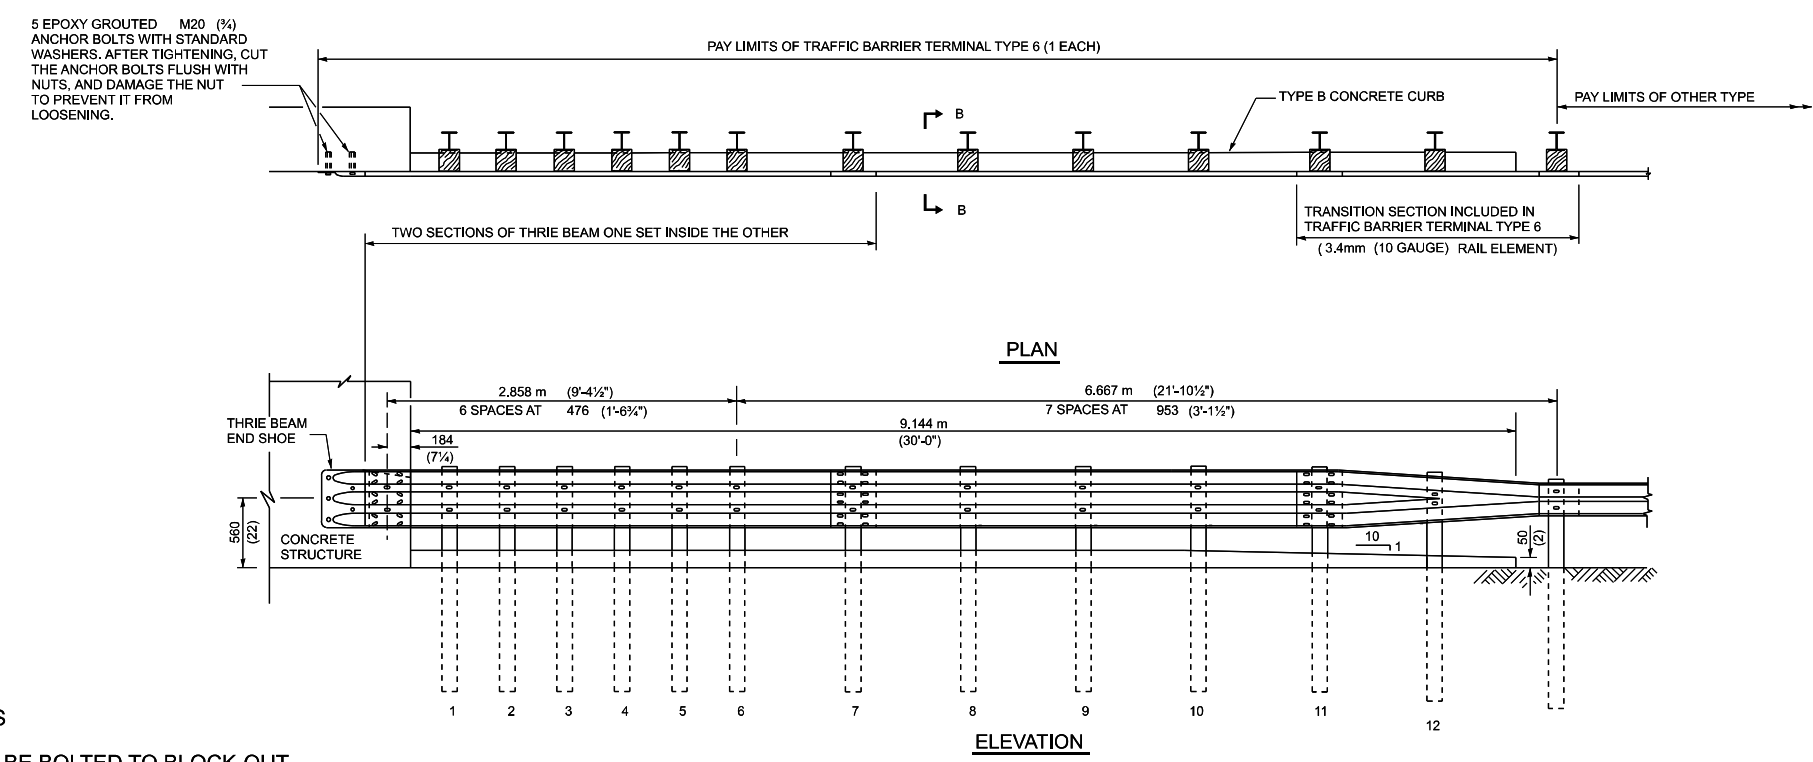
5 EPOXY GROUTED M20 (¾) ANCHOR BOLTS WITH STANDARD WASHERS. AFTER TIGHTENING, CUT THE ANCHOR BOLTS FLUSH WITH NUTS, AND DAMAGE THE NUT TO PREVENT IT FROM LOOSENING.

PAY LIMITS OF TRAFFIC BARRIER TERMINAL TYPE 6 (1 EACH)

TYPE B CONCRETE CURB

PAY LIMITS OF OTHER TYPE

B

B

TWO SECTIONS OF THRIE BEAM ONE SET INSIDE THE OTHER

TRANSITION SECTION INCLUDED IN TRAFFIC BARRIER TERMINAL TYPE 6 (3.4mm (10 GAUGE) RAIL ELEMENT)

PLAN

THRIE BEAM END SHOE

2.858 m (9'-4½")
6 SPACES AT 476 (1'-6¾")

6.667 m (21'-10½")
7 SPACES AT 953 (3'-1½")

184 (7¼)

9.144 m (30'-0")

560 (22)

CONCRETE STRUCTURE

10
1

50 (2)

1 2 3 4 5 6 7 8 9 10 11 12

ELEVATION

S

BE BOLTED TO BLOCK OUT